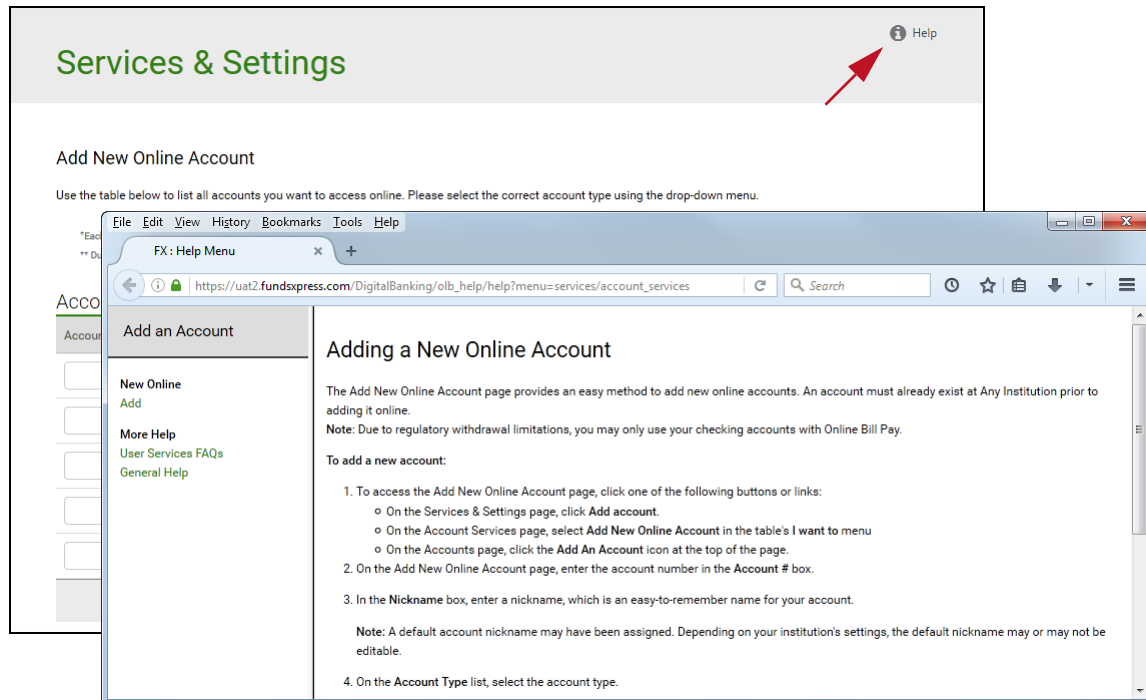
Services & Settings

Help

Add New Online Account

Use the table below to list all accounts you want to access online. Please select the correct account type using the drop-down menu.

*Eac

** Du

Acco

Accou

File Edit View History Bookmarks Tools Help

FX : Help Menu

https://uat2.fundsxpress.com/DigitalBanking/olb_help/help?menu=services/account_services

Search

Add an Account

New Online
Add

More Help
User Services FAQs
General Help

Adding a New Online Account

The Add New Online Account page provides an easy method to add new online accounts. An account must already exist at Any Institution prior to adding it online.
**Note:** Due to regulatory withdrawal limitations, you may only use your checking accounts with Online Bill Pay.

**To add a new account:**

1. To access the Add New Online Account page, click one of the following buttons or links:
   - On the Services & Settings page, click **Add account**.
   - On the Account Services page, select **Add New Online Account** in the table's **I want to** menu
   - On the Accounts page, click the **Add An Account** icon at the top of the page.
2. On the Add New Online Account page, enter the account number in the **Account #** box.

3. In the **Nickname** box, enter a nickname, which is an easy-to-remember name for your account.

**Note:** A default account nickname may have been assigned. Depending on your institution's settings, the default nickname may or may not be editable.

4. On the **Account Type** list, select the account type.